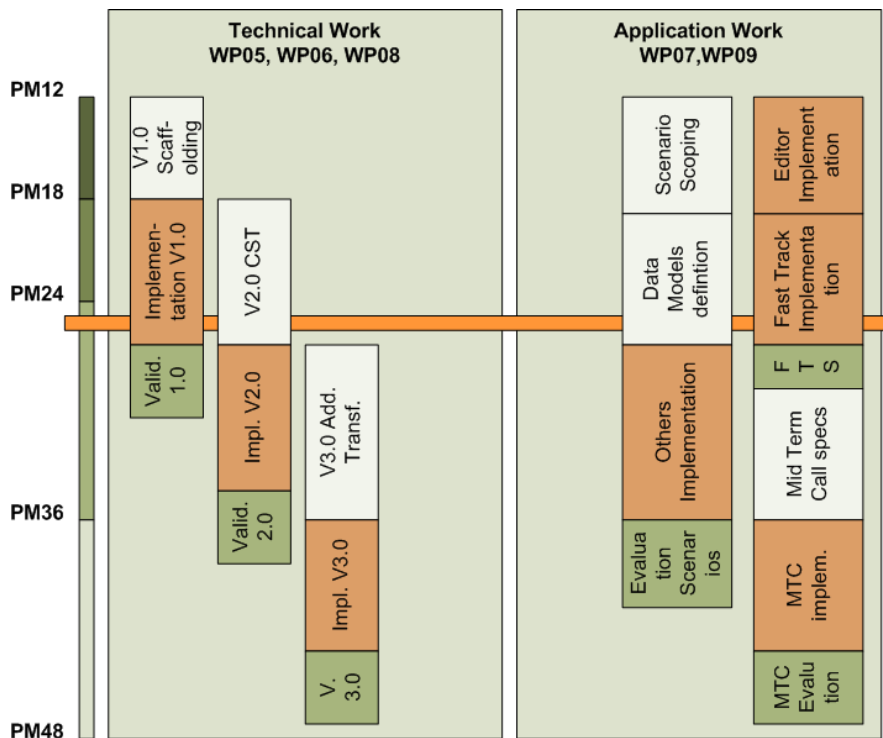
Technical Work
WP05, WP06, WP08

Application Work
WP07,WP09

PM12

PM18

PM24

PM36

PM48

V1.0 Scaffolding

Implementation V1.0

Valid. 1.0

V2.0 CST

Impl. V2.0

Valid. 2.0

V3.0 Add. Transf.

Impl. V3.0

V. 3.0

Scenario Scoping

Data Models defintion

Others Implementation

Evaluation Scenarios

Editor Implementation

Fast Track Implementation

F T S

Mid Term Call specs

MTC implem.

MTC Evalution